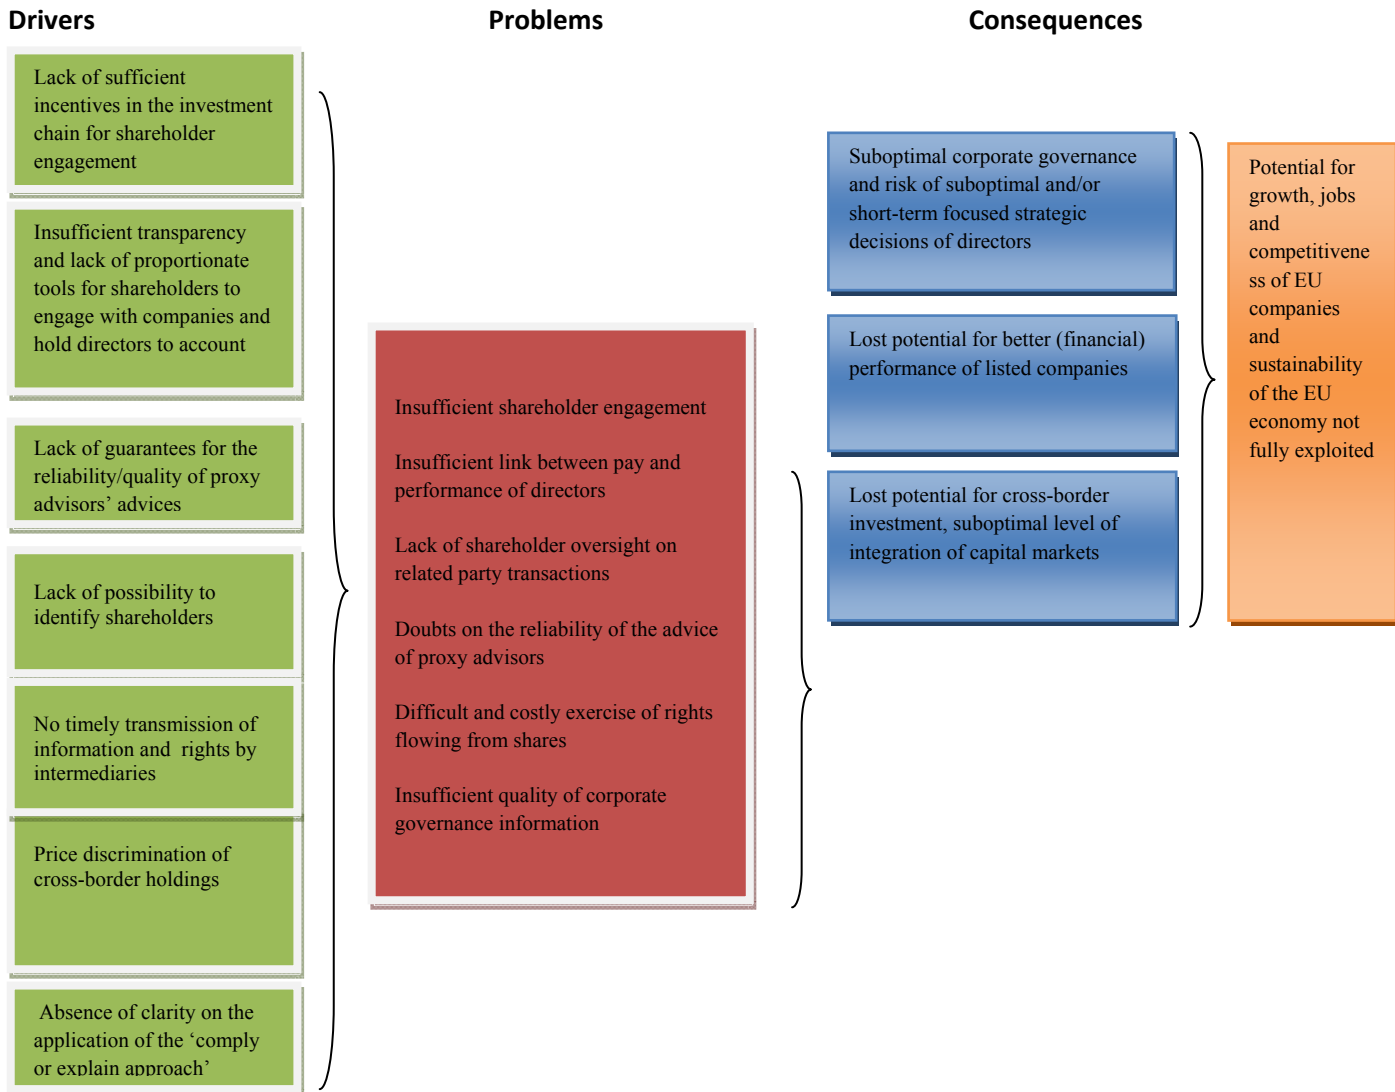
Drivers

Problems

Consequences

Lack of sufficient incentives in the investment chain for shareholder engagement

Insufficient transparency and lack of proportionate tools for shareholders to engage with companies and hold directors to account

Lack of guarantees for the reliability/quality of proxy advisors' advices

Lack of possibility to identify shareholders

No timely transmission of information and rights by intermediaries

Price discrimination of cross-border holdings

Absence of clarity on the application of the 'comply or explain approach'

Insufficient shareholder engagement

Insufficient link between pay and performance of directors

Lack of shareholder oversight on related party transactions

Doubts on the reliability of the advice of proxy advisors

Difficult and costly exercise of rights flowing from shares

Insufficient quality of corporate governance information

Suboptimal corporate governance and risk of suboptimal and/or short-term focused strategic decisions of directors

Lost potential for better (financial) performance of listed companies

Lost potential for cross-border investment, suboptimal level of integration of capital markets

Potential for growth, jobs and competitiveness of EU companies and sustainability of the EU economy not fully exploited